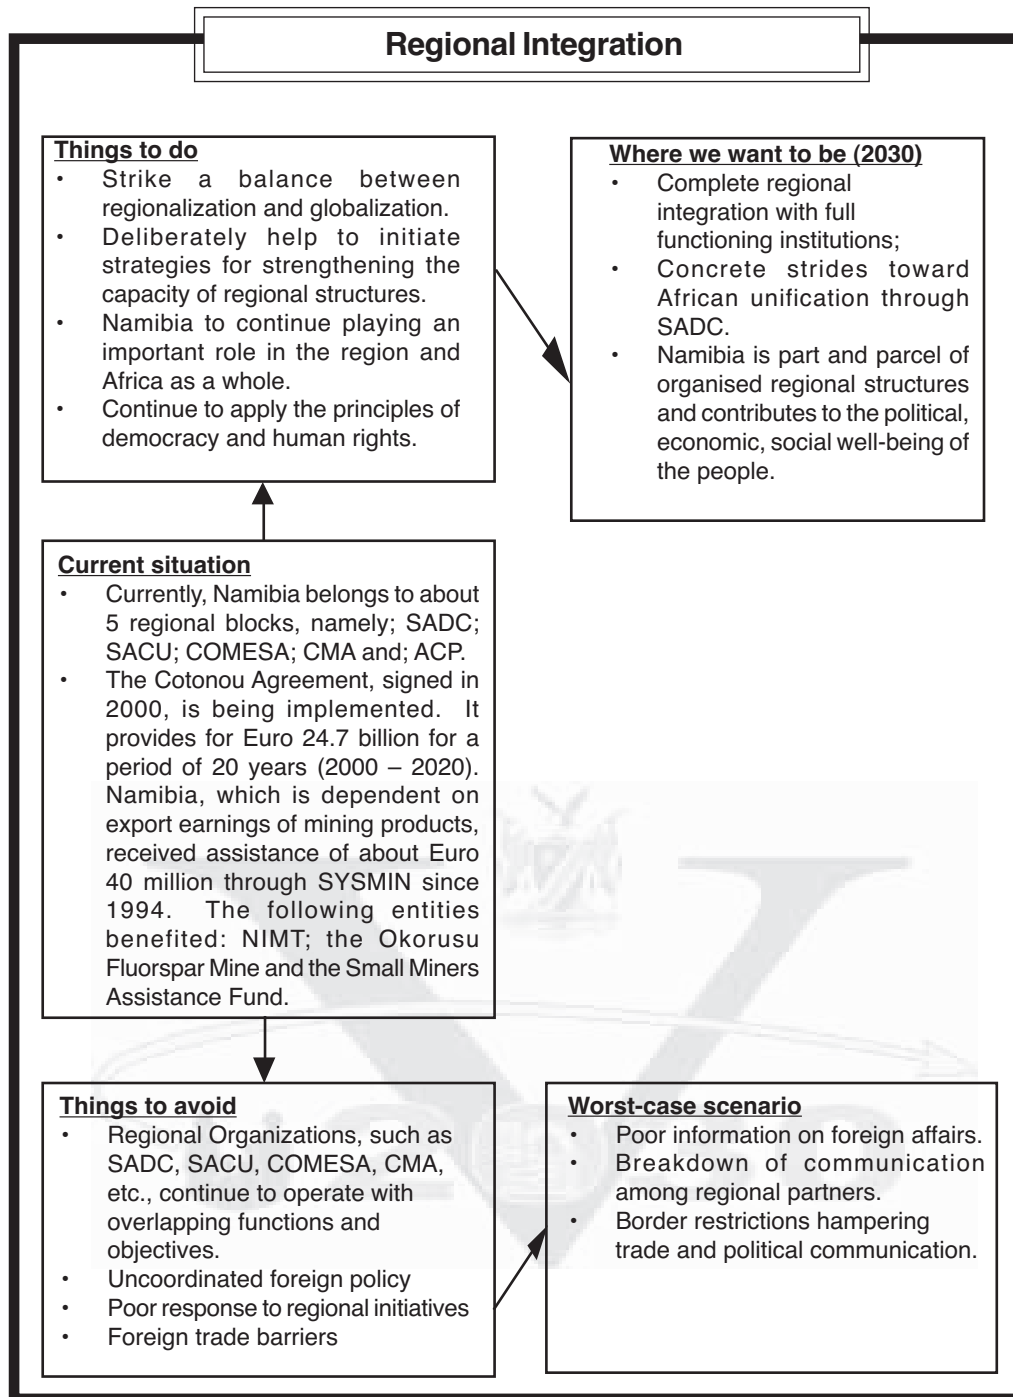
Regional Integration

Things to do
• Strike a balance between regionalization and globalization.
• Deliberately help to initiate strategies for strengthening the capacity of regional structures.
• Namibia to continue playing an important role in the region and Africa as a whole.
• Continue to apply the principles of democracy and human rights.

Where we want to be (2030)
• Complete regional integration with full functioning institutions;
• Concrete strides toward African unification through SADC.
• Namibia is part and parcel of organised regional structures and contributes to the political, economic, social well-being of the people.

Current situation
• Currently, Namibia belongs to about 5 regional blocks, namely; SADC; SACU; COMESA; CMA and; ACP.
• The Cotonou Agreement, signed in 2000, is being implemented. It provides for Euro 24.7 billion for a period of 20 years (2000 – 2020). Namibia, which is dependent on export earnings of mining products, received assistance of about Euro 40 million through SYSMIN since 1994. The following entities benefited: NIMT; the Okorusu Fluorspar Mine and the Small Miners Assistance Fund.

Things to avoid
• Regional Organizations, such as SADC, SACU, COMESA, CMA, etc., continue to operate with overlapping functions and objectives.
• Uncoordinated foreign policy
• Poor response to regional initiatives
• Foreign trade barriers

Worst-case scenario
• Poor information on foreign affairs.
• Breakdown of communication among regional partners.
• Border restrictions hampering trade and political communication.